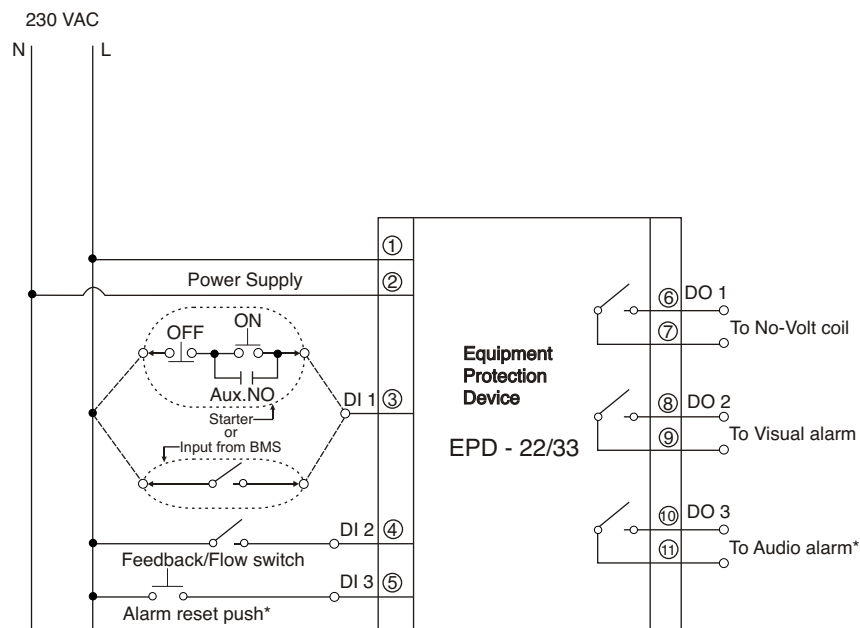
230 VAC

N

L

①

Power Supply

②

OFF

ON

Aux.NO

Starter or

Input from BMS

DI 1 ③

DI 2 ④

Feedback/Flow switch

DI 3 ⑤

Alarm reset push*

Equipment Protection Device

EPD - 22/33

⑥ DO 1

⑦ To No-Volt coil

⑧ DO 2

⑨ To Visual alarm

⑩ DO 3

⑪ To Audio alarm*